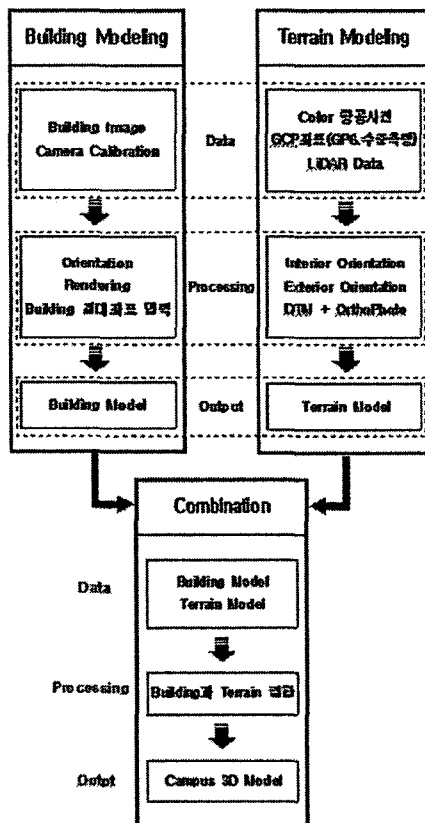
Building Modeling

Building Image
Camera Calibration

Orientation
Rendering
Building 절대좌표 입력

Building Model

Data

Processing

Output

Terrain Modeling

Color 항공사진
GCP좌표(GPS,수준측량)
LIDAR Data

Interior Orientation
Exterior Orientation
DTM + OrthoPhoto

Terrain Model

Combination

Data

Building Model
Terrain Model

Processing

Building과 Terrain 결합

Output

Campus 3D Model